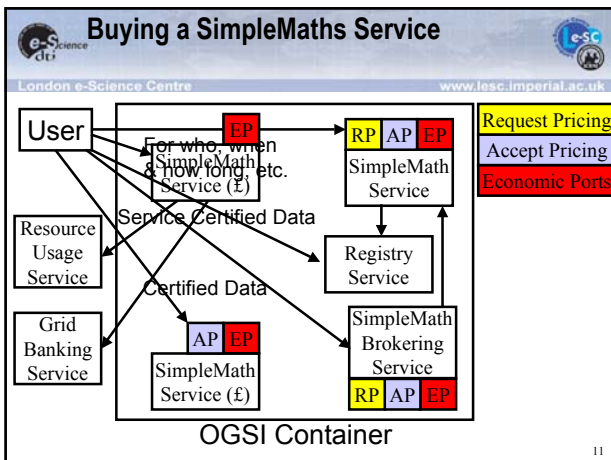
e-Science cti

Buying a SimpleMaths Service

e-sc

London e-Science Centre

www.lesc.imperial.ac.uk

Request Pricing
Accept Pricing
Economic Ports

User

EP

SimpleMath Service (£)

For who, when & how long, etc.

RP AP EP

SimpleMath Service

Service Certified Data

Resource Usage Service

Registry Service

Certified Data

Grid Banking Service

AP EP

SimpleMath Service (£)

SimpleMath Brokering Service

RP AP EP

OGSI Container

11